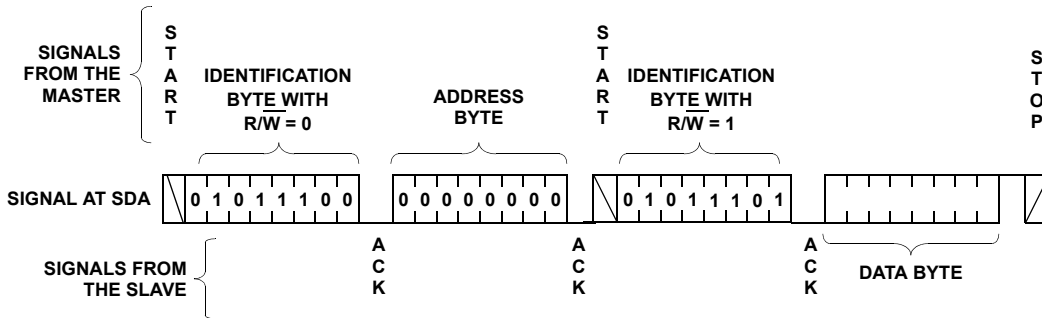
SIGNALS FROM THE MASTER

S T A R T

IDENTIFICATION BYTE WITH R/$\overline{W}$ = 0

ADDRESS BYTE

S T A R T

IDENTIFICATION BYTE WITH R/$\overline{W}$ = 1

S T O P

SIGNAL AT SDA

0 1 0 1 1 1 0 0

0 0 0 0 0 0 0 0

0 1 0 1 1 1 0 1

A C K

A C K

A C K

SIGNALS FROM THE SLAVE

DATA BYTE